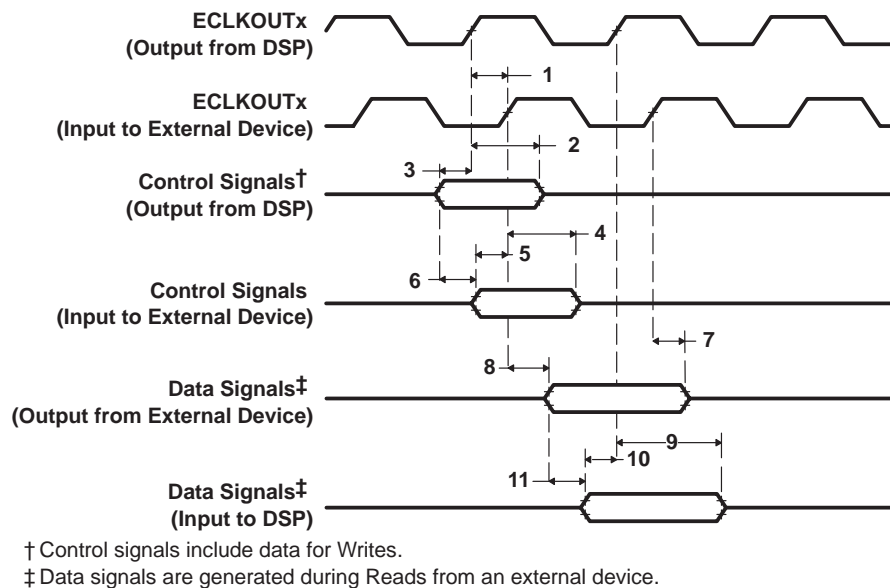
ECLKOUTx (Output from DSP)

ECLKOUTx (Input to External Device)

Control Signals† (Output from DSP)

Control Signals (Input to External Device)

Data Signals‡ (Output from External Device)

Data Signals‡ (Input to DSP)

1
2
3
4
5
6
7
8
9
10
11

† Control signals include data for Writes.
‡ Data signals are generated during Reads from an external device.